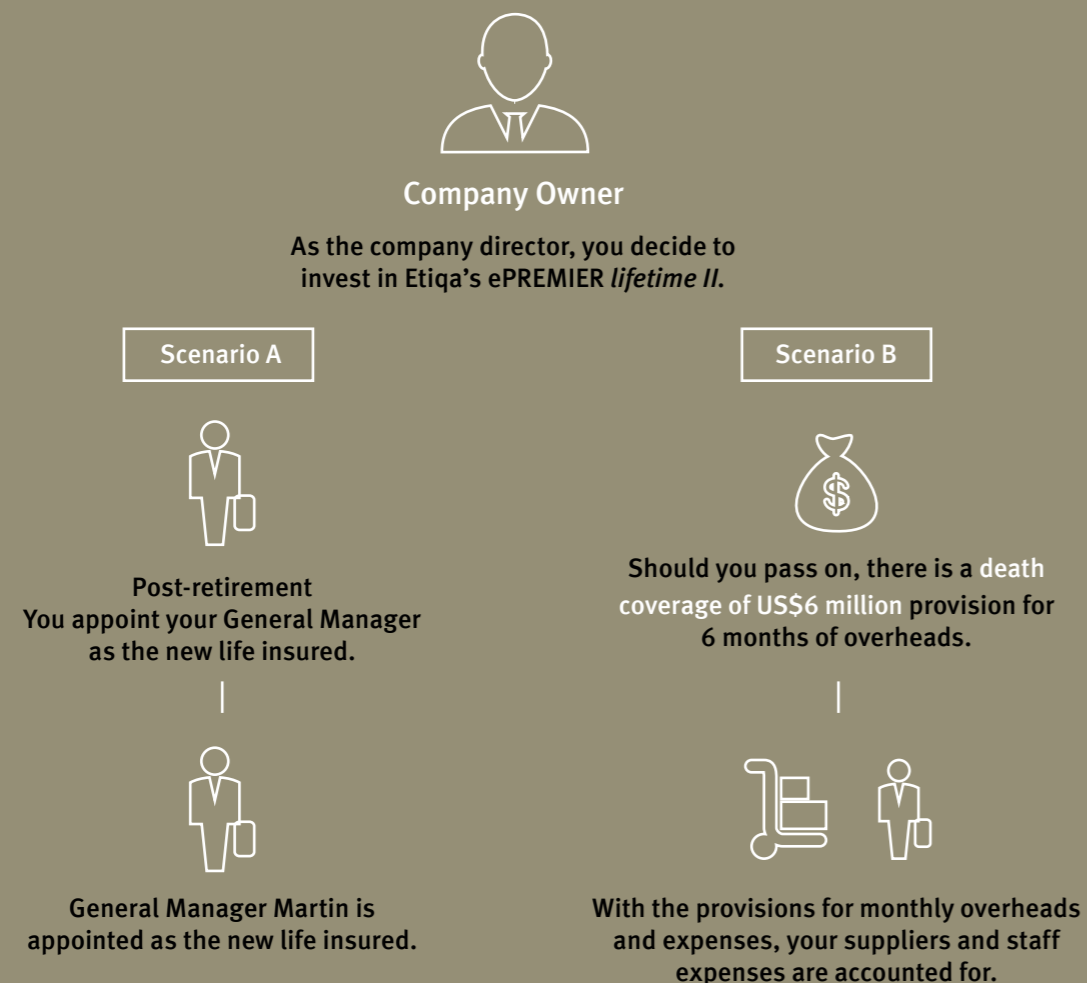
Company Owner

As the company director, you decide to invest in Etiqa's ePREMIER *lifetime II*.

Scenario A

Post-retirement
You appoint your General Manager as the new life insured.

General Manager Martin is appointed as the new life insured.

Scenario B

Should you pass on, there is a death coverage of US$6 million provision for 6 months of overheads.

With the provisions for monthly overheads and expenses, your suppliers and staff expenses are accounted for.